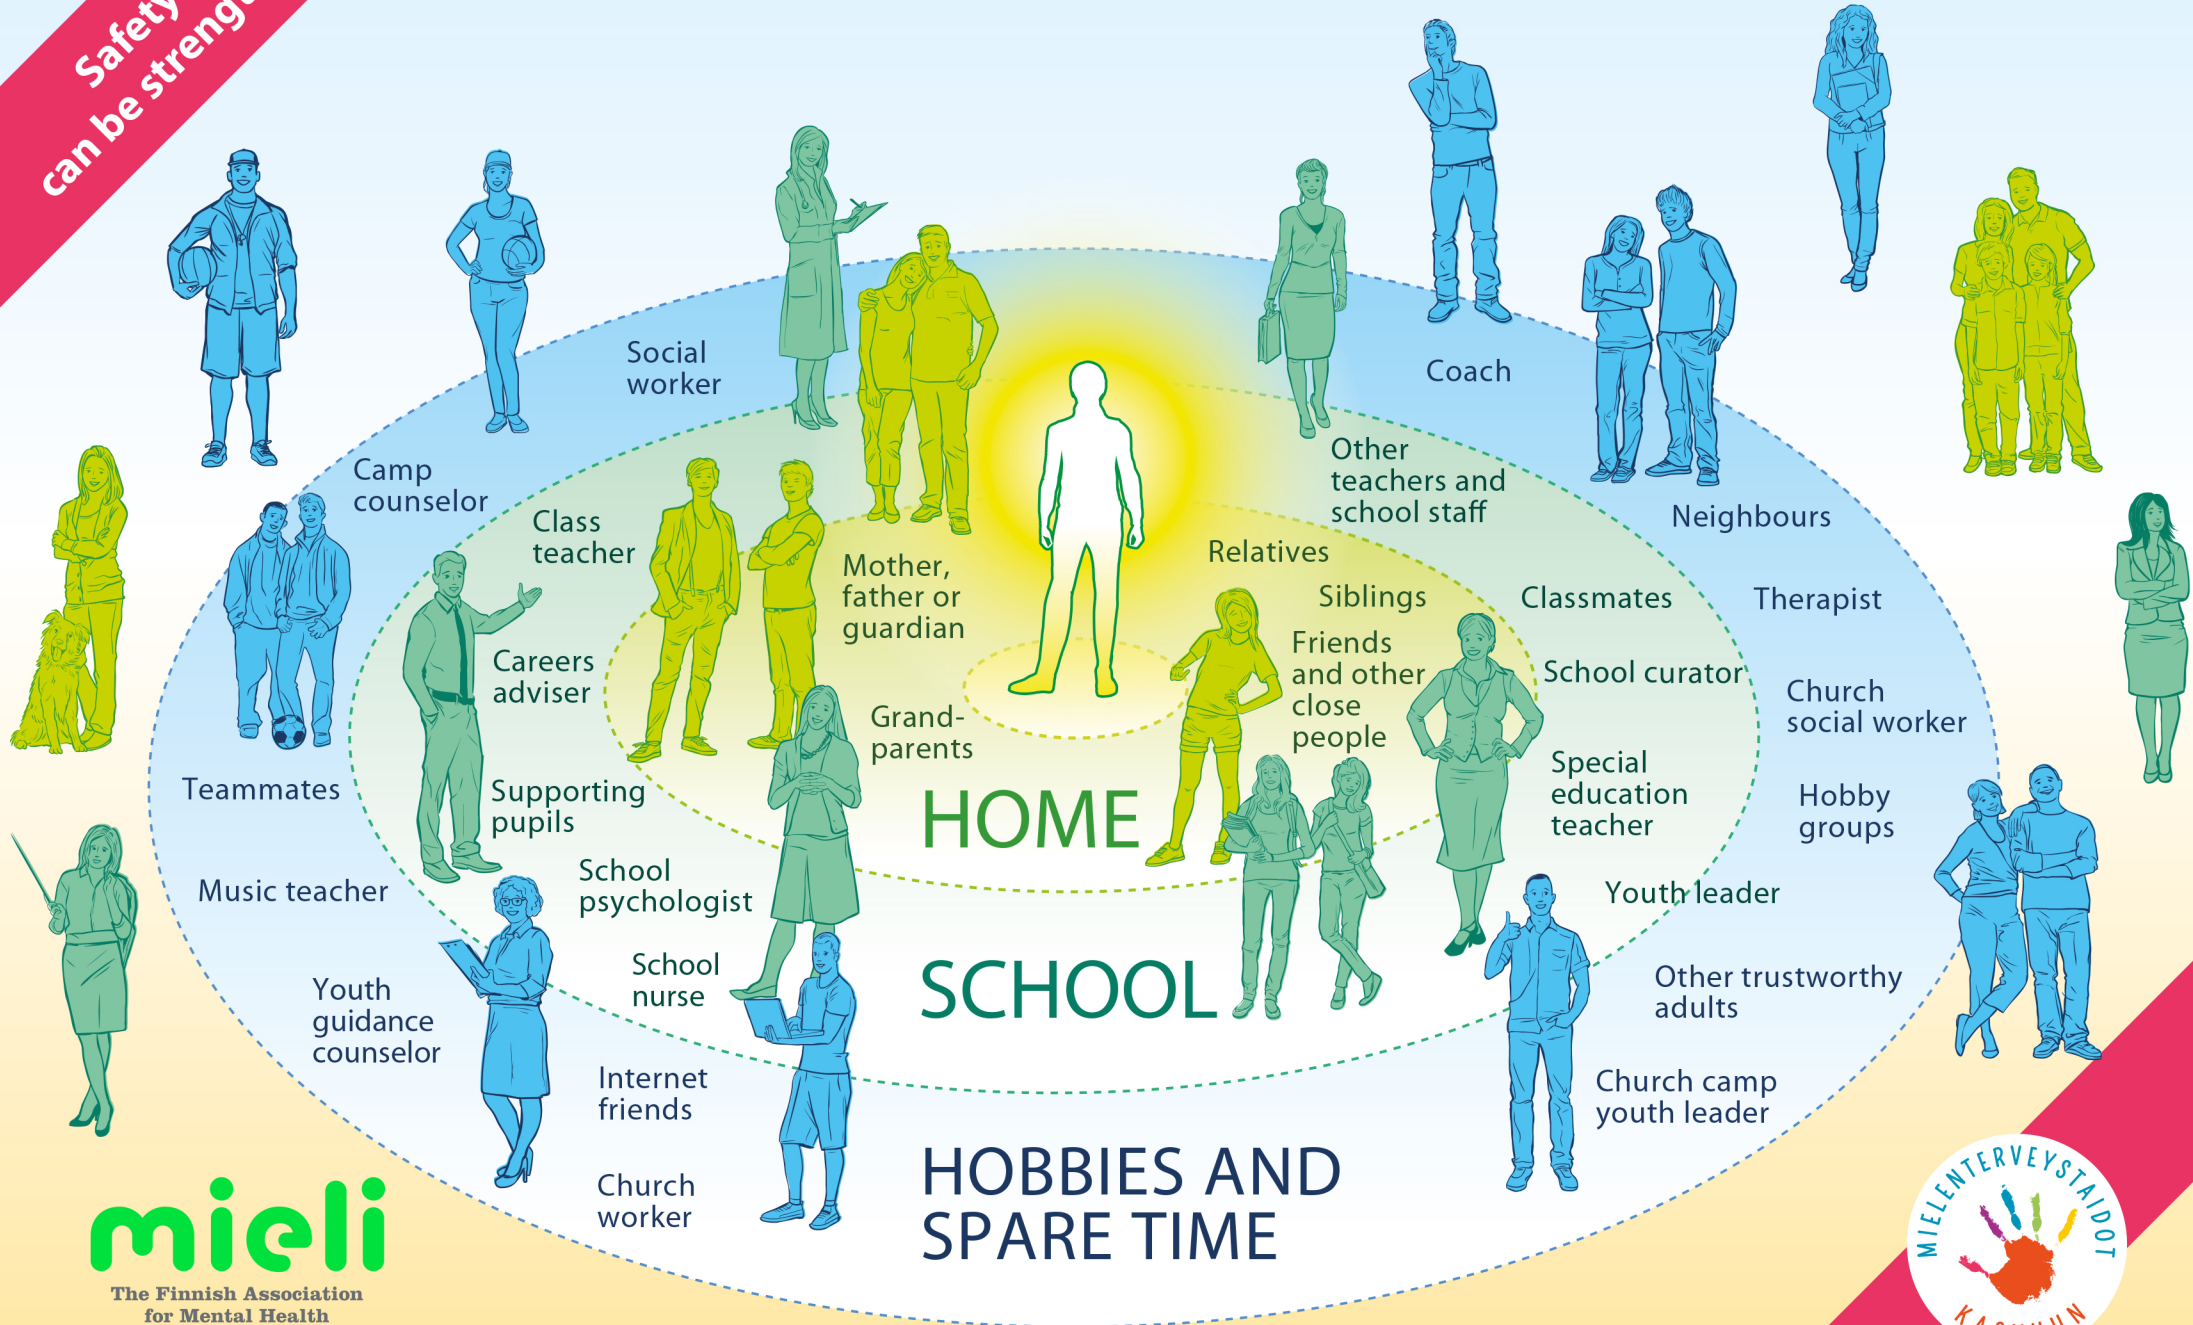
Safety can be streng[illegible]

Social worker

Coach

Camp counselor

Class teacher

Mother, father or guardian

Other teachers and school staff

Neighbours

Relatives

Siblings

Classmates

Therapist

Careers adviser

Friends and other close people

School curator

Church social worker

Grand-parents

Teammates

Supporting pupils

HOME

Special education teacher

Hobby groups

School psychologist

Music teacher

Youth leader

School nurse

SCHOOL

Other trustworthy adults

Youth guidance counselor

Internet friends

Church camp youth leader

Church worker

HOBBIES AND SPARE TIME

mieli
The Finnish Association for Mental Health

MIELENTERVEYSTAIDOT KA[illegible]